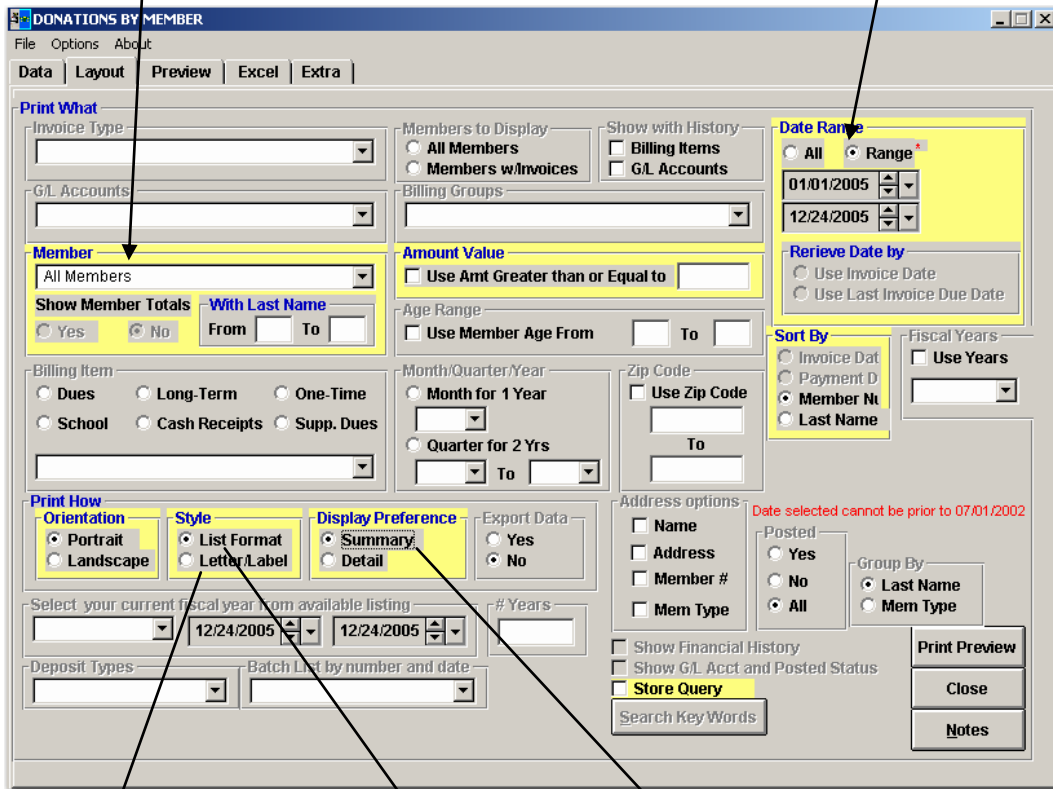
DONATIONS BY MEMBER

File Options About

Data | Layout | Preview | Excel | Extra

Print What

Invoice Type

G/L Accounts

Member
All Members
Show Member Totals
Yes No
With Last Name
From To

Members to Display
All Members
Members w/Invoices

Show with History
Billing Items
G/L Accounts

Billing Groups

Amount Value
Use Amt Greater than or Equal to

Age Range
Use Member Age From To

Date Range
All Range*
01/01/2005
12/24/2005
Rerieve Date by
Use Invoice Date
Use Last Invoice Due Date

Sort By
Invoice Dat
Payment D
Member Nu
Last Name

Fiscal Years
Use Years

Billing Item
Dues Long-Term One-Time
School Cash Receipts Supp. Dues

Month/Quarter/Year
Month for 1 Year
Quarter for 2 Yrs
To

Zip Code
Use Zip Code
To

Print How
Orientation
Portrait
Landscape
Style
List Format
Letter/Label
Display Preference
Summary
Detail
Export Data
Yes
No

Address options
Name
Address
Member #
Mem Type

Date selected cannot be prior to 07/01/2002

Posted
Yes
No
All

Group By
Last Name
Mem Type

Select your current fiscal year from available listing
12/24/2005 12/24/2005
# Years

Deposit Types
Batch List by number and date

Show Financial History
Show G/L Acct and Posted Status
Store Query
Search Key Words

Print Preview
Close
Notes